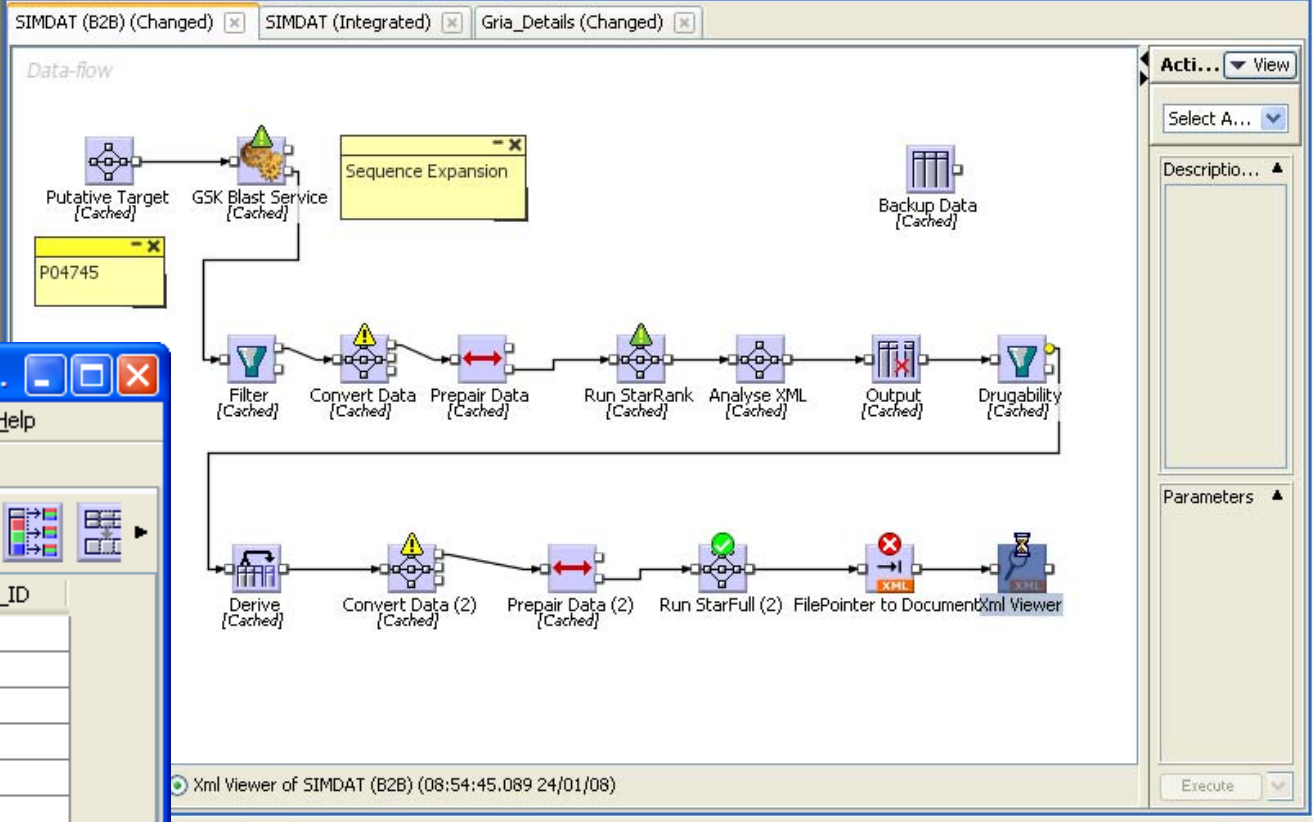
SIMDAT (B2B) (Changed) SIMDAT (Integrated) Gria_Details (Changed)

Data-flow

Putative Target
{Cached}

GSK Blast Service
{Cached}

Sequence Expansion

P04745

Backup Data
{Cached}

Filter
{Cached}

Convert Data
{Cached}

Prepair Data
{Cached}

Run StarRank
{Cached}

Analyse XML
{Cached}

Output
{Cached}

Drugability
{Cached}

Derive
{Cached}

Convert Data (2)
{Cached}

Prepair Data (2)
{Cached}

Run StarFull (2)

FilePointer to Document

XML

Xml Viewer

XML

Help

_ID

Xml Viewer of SIMDAT (B2B) (08:54:45.089 24/01/08)

Acti... View

Select A...

Descriptio...

Parameters

Execute